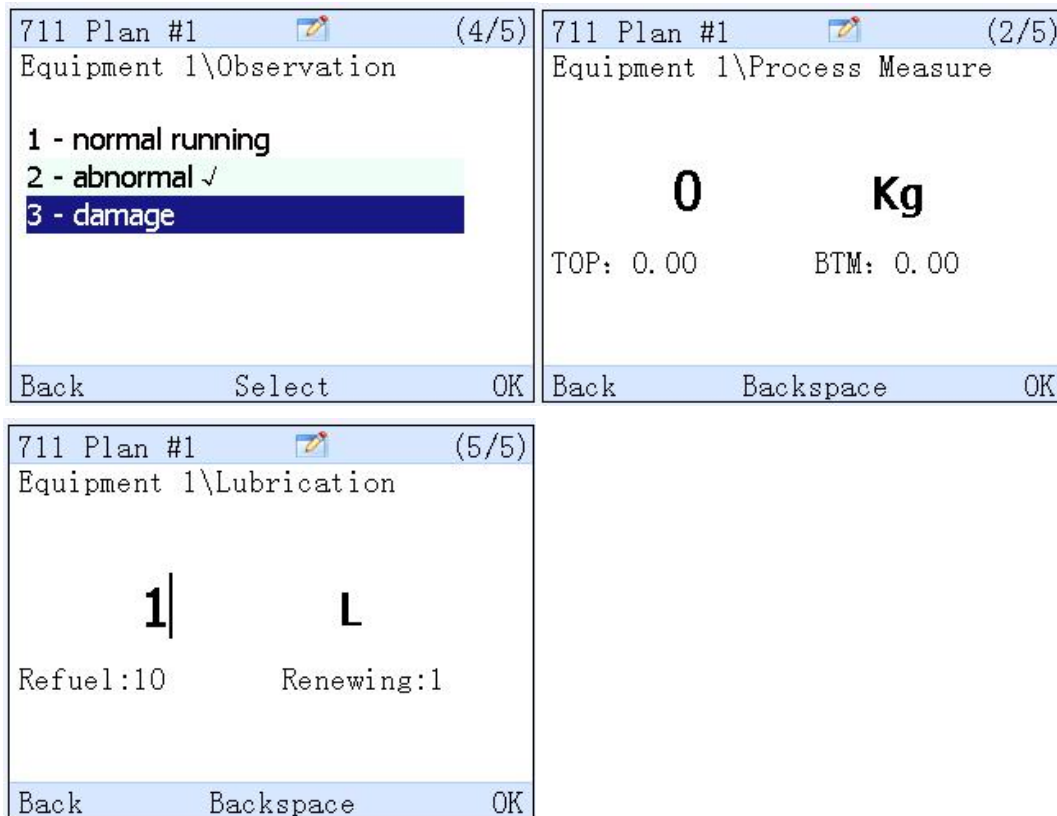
711 Plan #1 (4/5)
Equipment 1\Observation

1 - normal running
2 - abnormal √
3 - damage

Back Select OK

711 Plan #1 (2/5)
Equipment 1\Process Measure

0 Kg

TOP: 0.00 BTM: 0.00

Back Backspace OK

711 Plan #1 (5/5)
Equipment 1\Lubrication

1 L

Refuel:10 Renewing:1

Back Backspace OK